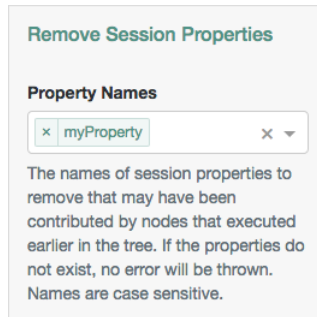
Remove Session Properties

Property Names

× myProperty × ▾

The names of session properties to remove that may have been contributed by nodes that executed earlier in the tree. If the properties do not exist, no error will be thrown. Names are case sensitive.